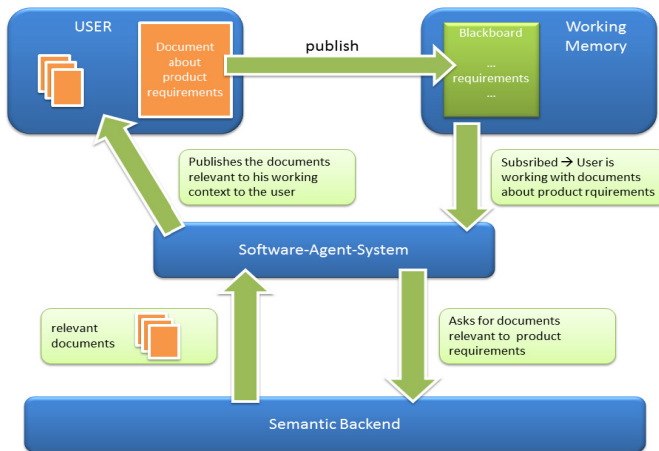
USER

Document about product requirements

publish

Working Memory

Blackboard
...
requirements
...

Publishes the documents relevant to his working context to the user

Subsribed → User is working with documents about product rquirements

Software-Agent-System

relevant documents

Asks for documents relevant to product requirements

Semantic Backend